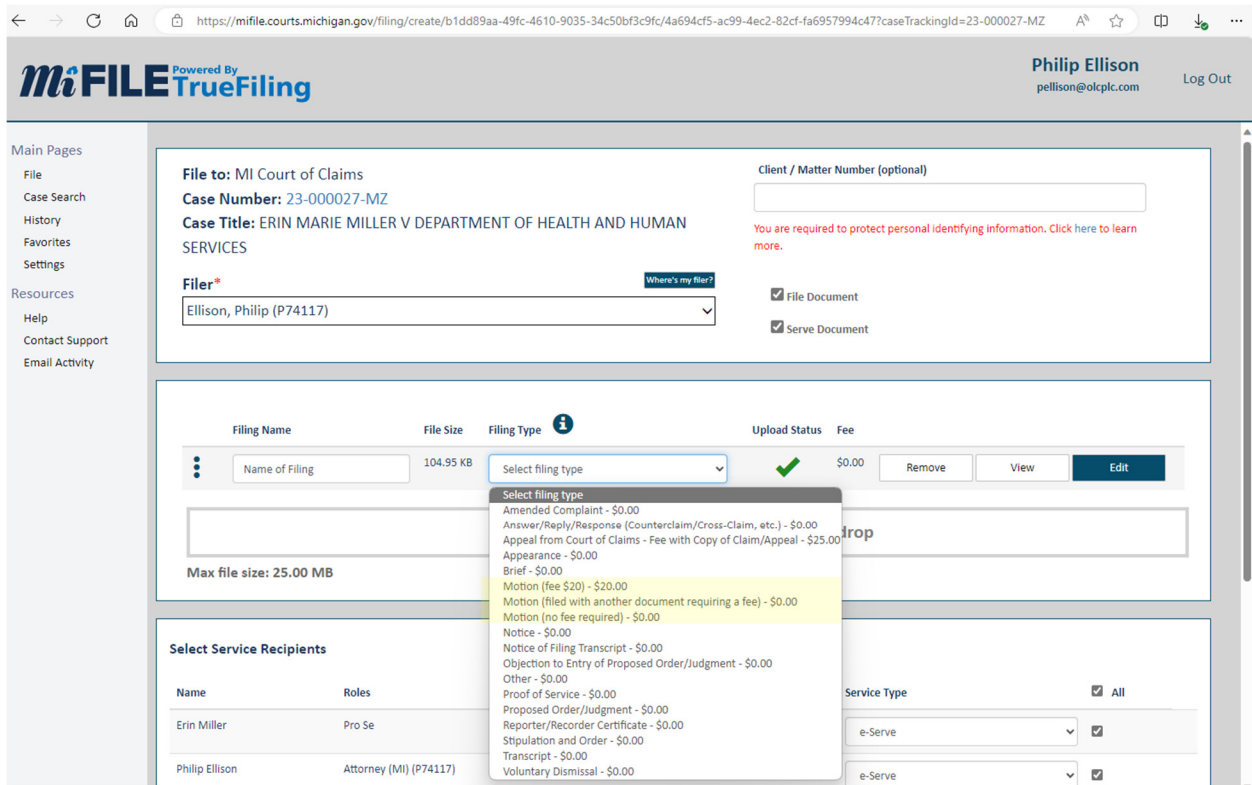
https://mifile.courts.michigan.gov/filing/create/b1dd89aa-49fc-4610-9035-34c50bf3c9fc/4a694cf5-ac99-4ec2-82cf-fa6957994c47?caseTrackingId=23-000027-MZ

MiFILE Powered By TrueFiling

Philip Ellison
pellison@olcplc.com

Log Out

Main Pages
File
Case Search
History
Favorites
Settings
Resources
Help
Contact Support
Email Activity

File to: MI Court of Claims
Case Number: 23-000027-MZ
Case Title: ERIN MARIE MILLER V DEPARTMENT OF HEALTH AND HUMAN SERVICES

Filer*
Where's my filer?
Ellison, Philip (P74117)

Client / Matter Number (optional)

You are required to protect personal identifying information. Click here to learn more.

File Document
Serve Document

| | Filing Name | File Size | Filing Type | Upload Status | Fee | | | |
|---|---|---|---|---|---|---|---|---|
| | Name of Filing | 104.95 KB | Select filing type | | $0.00 | Remove | View | Edit |

Select filing type
Amended Complaint - $0.00
Answer/Reply/Response (Counterclaim/Cross-Claim, etc.) - $0.00
Appeal from Court of Claims - Fee with Copy of Claim/Appeal - $25.00
Appearance - $0.00
Brief - $0.00
Motion (fee $20) - $20.00
Motion (filed with another document requiring a fee) - $0.00
Motion (no fee required) - $0.00
Notice - $0.00
Notice of Filing Transcript - $0.00
Objection to Entry of Proposed Order/Judgment - $0.00
Other - $0.00
Proof of Service - $0.00
Proposed Order/Judgment - $0.00
Reporter/Recorder Certificate - $0.00
Stipulation and Order - $0.00
Transcript - $0.00
Voluntary Dismissal - $0.00

drop

Max file size: 25.00 MB

Select Service Recipients

| Name | Roles | Service Type | All |
|---|---|---|---|
| Erin Miller | Pro Se | e-Serve | |
| Philip Ellison | Attorney (MI) (P74117) | e-Serve | |